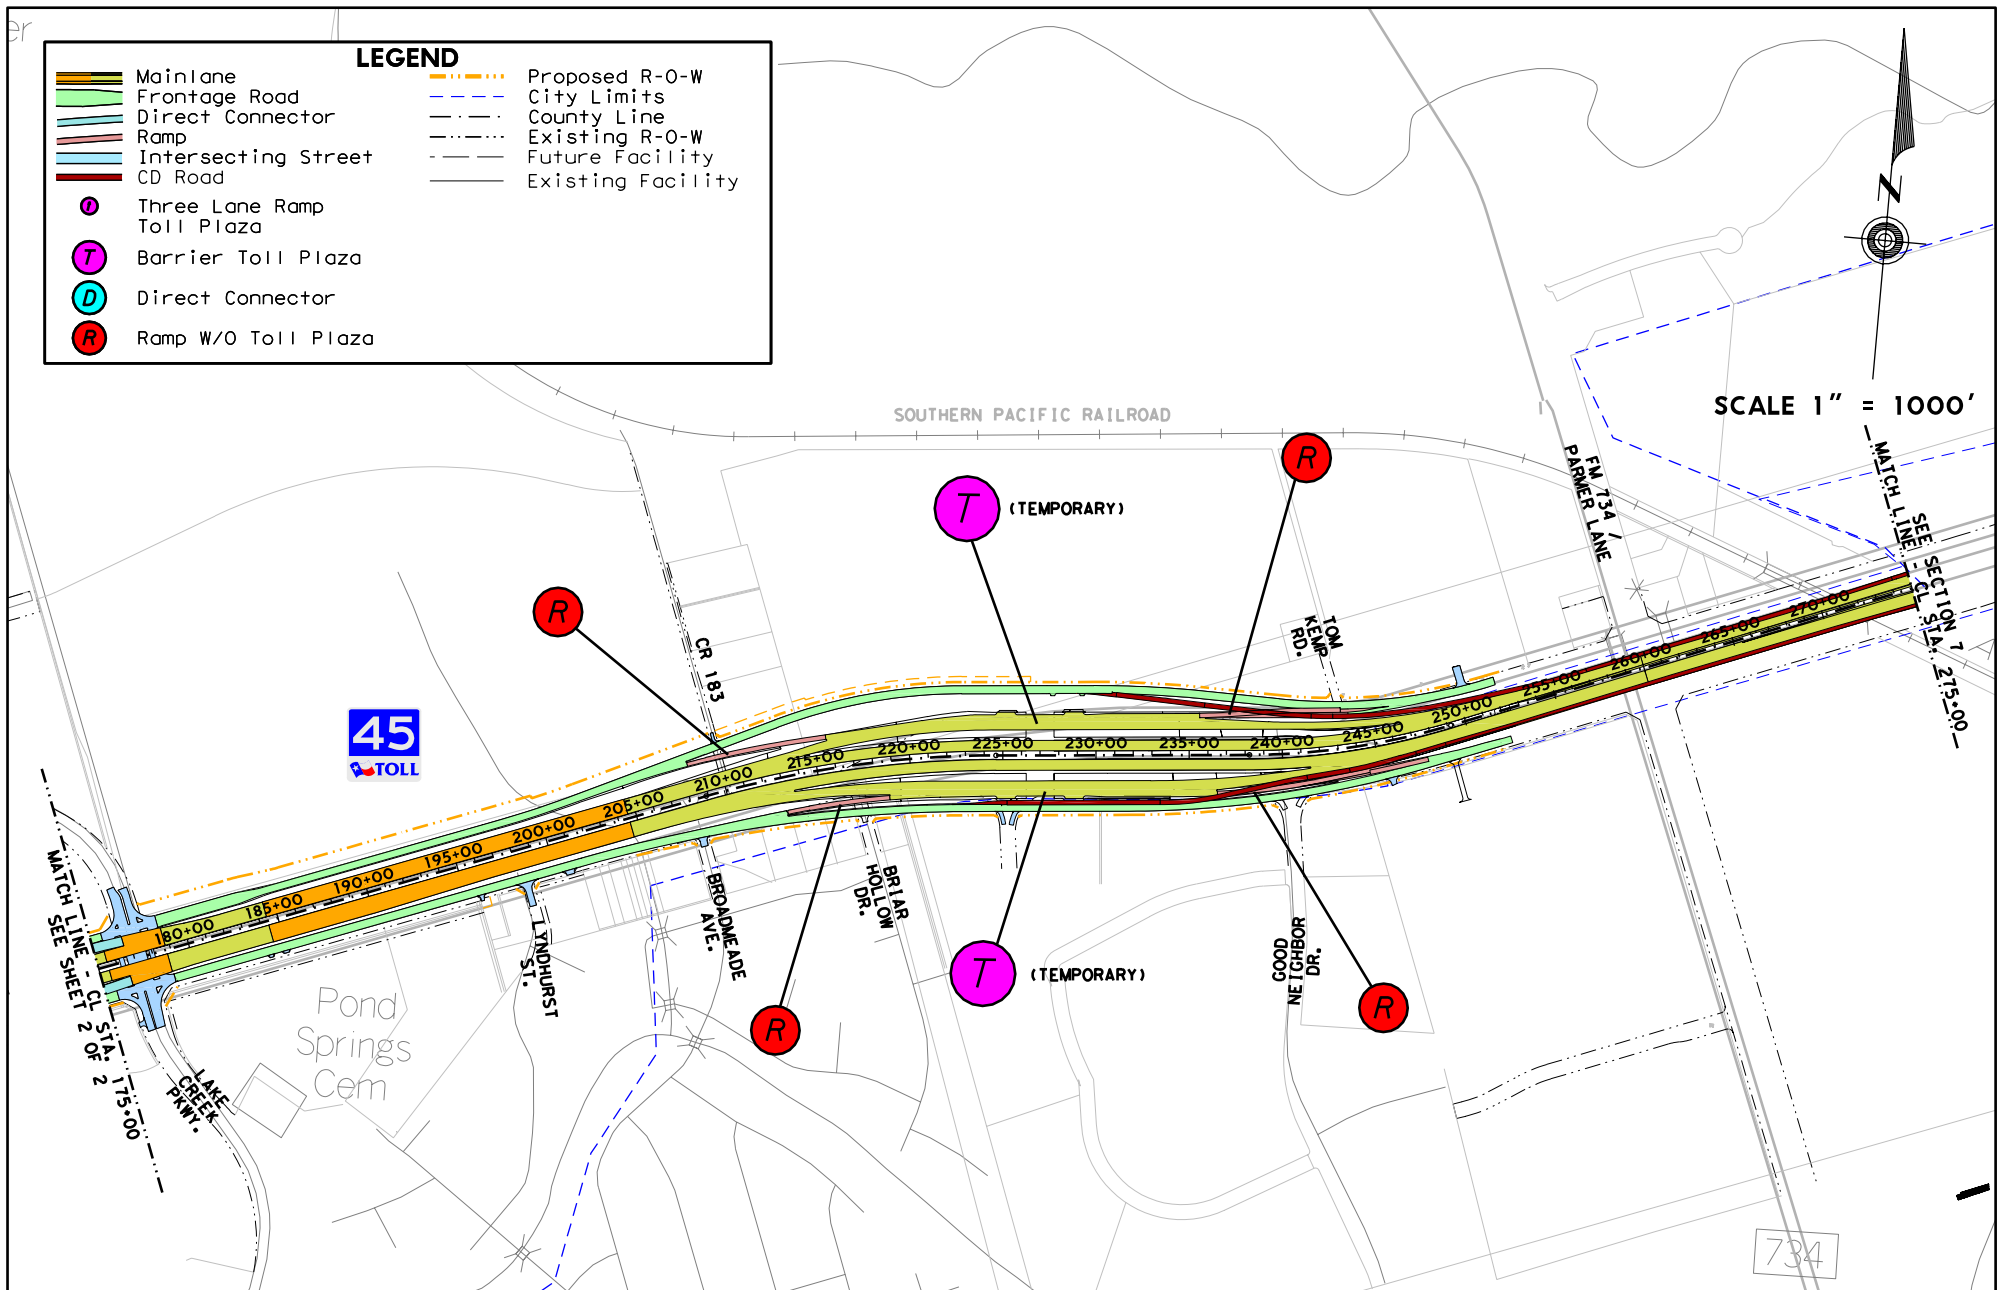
er

LEGEND

Mainlane
Frontage Road
Direct Connector
Ramp
Intersecting Street
CD Road
Three Lane Ramp Toll Plaza
T Barrier Toll Plaza
D Direct Connector
R Ramp W/O Toll Plaza

Proposed R-O-W
City Limits
County Line
Existing R-O-W
Future Facility
Existing Facility

N

SCALE 1" = 1000'

SOUTHERN PACIFIC RAILROAD

T (TEMPORARY)

R

R

FM 734 / PARMER LANE

MATCH LINE - CL STA. 275+00
SEE SECTION 7

TOM KEMP RD.

CR 183

45 TOLL

180+00 185+00 190+00 195+00 200+00 205+00 210+00 215+00 220+00 225+00 230+00 235+00 240+00 245+00 250+00 255+00 260+00 265+00 270+00

MATCH LINE - CL STA. 175+00
SEE SHEET 2 OF 2

LYNDHURST ST.

BROADMEADE AVE.

BRIAR HOLLOW DR.

T (TEMPORARY)

GOOD NEIGHBOR DR.

R

R

Pond Springs Cem

LAKE CREEK PKWY.

734